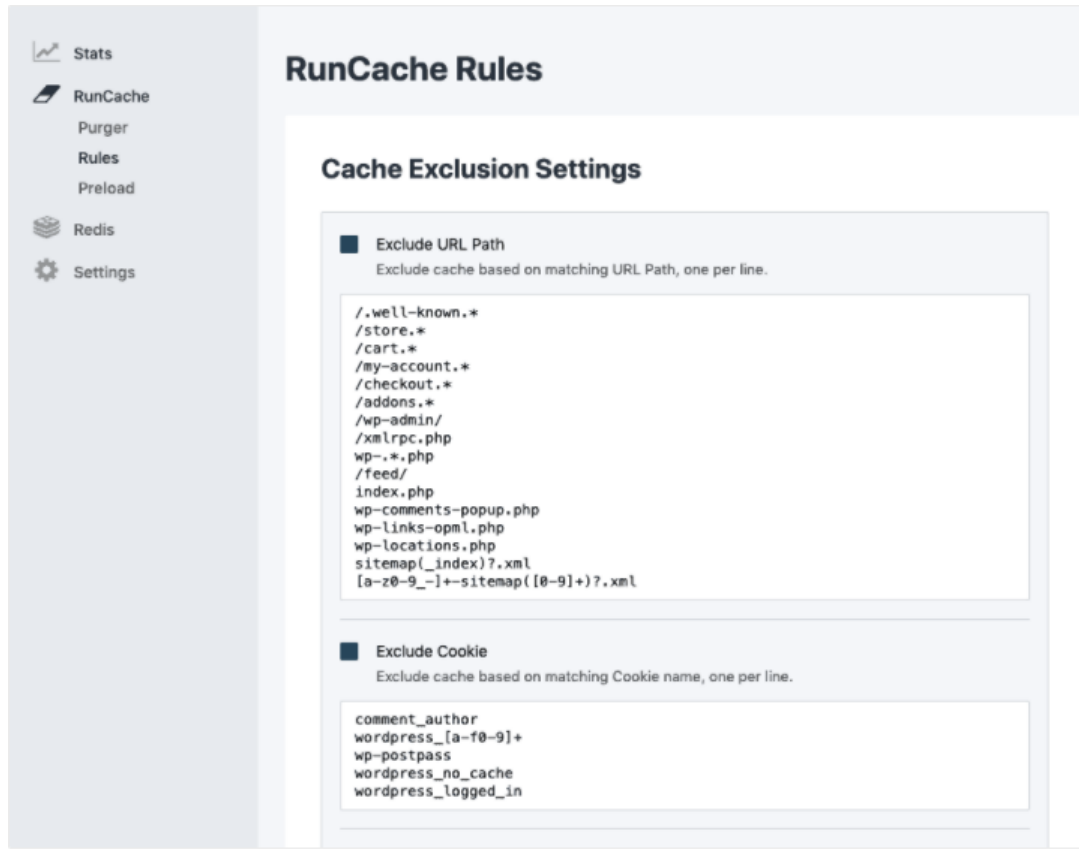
Stats
RunCache
Purger
Rules
Preload
Redis
Settings

RunCache Rules

Cache Exclusion Settings

Exclude URL Path
Exclude cache based on matching URL Path, one per line.

/.well-known.*
/store.*
/cart.*
/my-account.*
/checkout.*
/addons.*
/wp-admin/
/xmlrpc.php
wp-.*.php
/feed/
index.php
wp-comments-popup.php
wp-links-opml.php
wp-locations.php
sitemap(_index)?.xml
[a-z0-9_-]+-sitemap([0-9]+)?.xml

Exclude Cookie
Exclude cache based on matching Cookie name, one per line.

comment_author
wordpress_[a-f0-9]+
wp-postpass
wordpress_no_cache
wordpress_logged_in